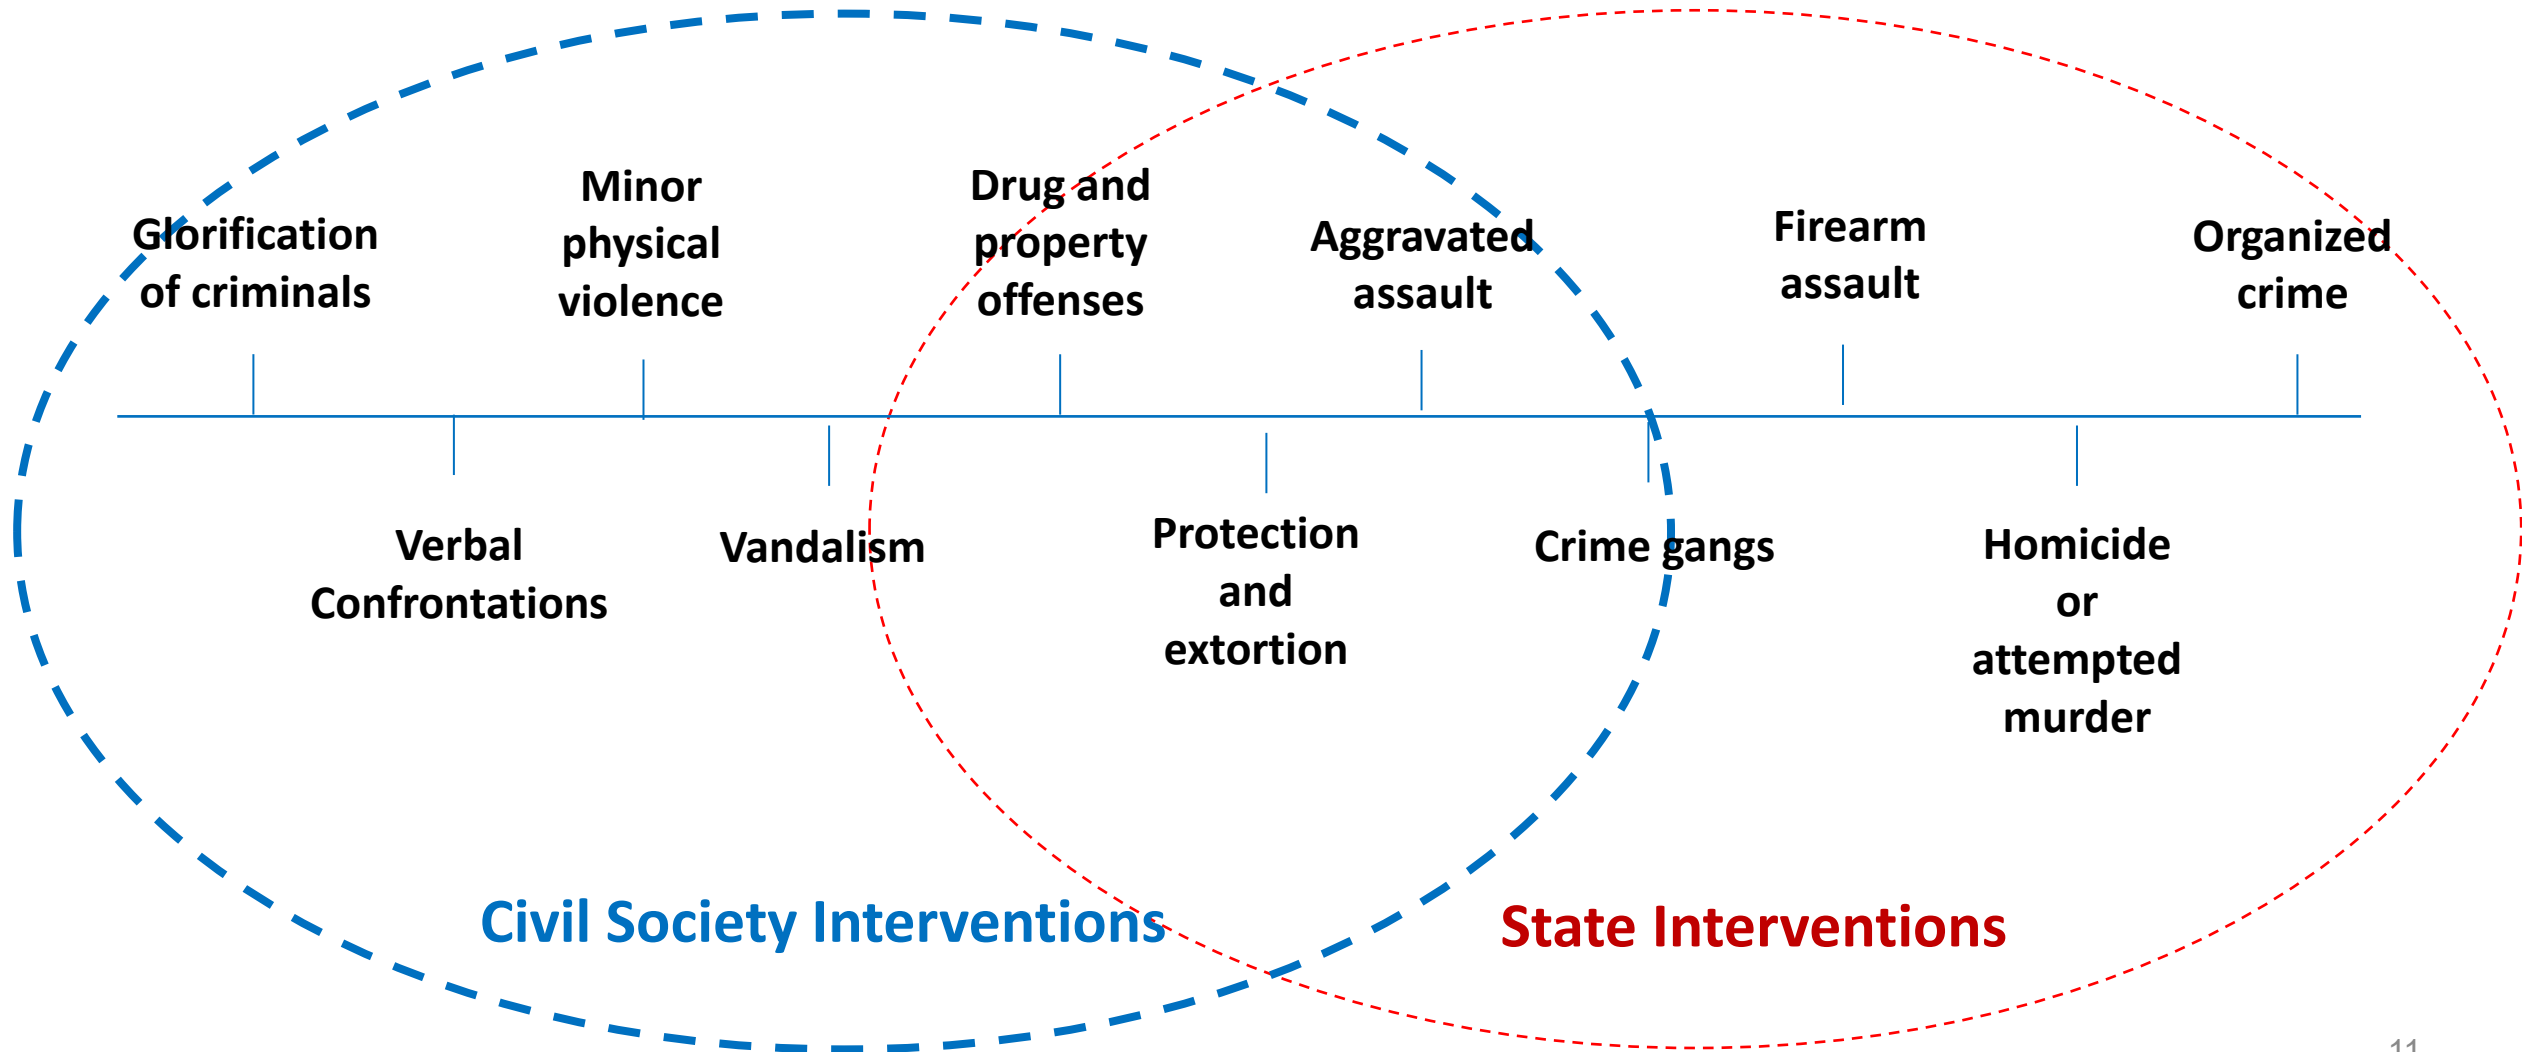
Glorification of criminals

Minor physical violence

Drug and property offenses

Aggravated assault

Firearm assault

Organized crime

Verbal Confrontations

Vandalism

Protection and extortion

Crime gangs

Homicide or attempted murder

Civil Society Interventions

State Interventions

11